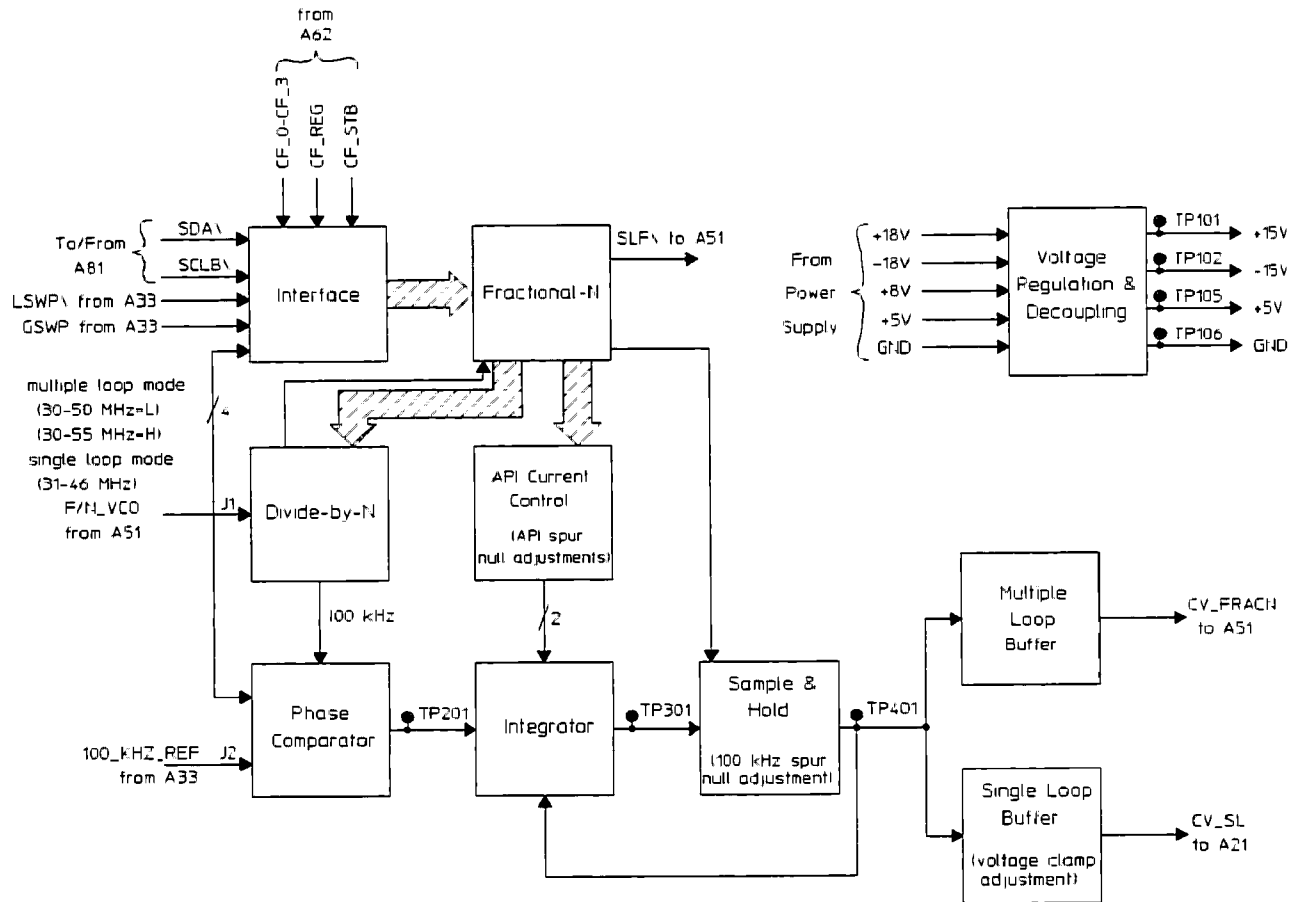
from
A62

CF_0-CF_3
CF_REG
CF_STB

To/From
A81

SDA\
SCLB\

LSWP\ from A33
GSWP from A33

Interface

Fractional-N

SLF\ to A51

From
Power
Supply

+18V
-18V
+8V
+5V
GND

Voltage
Regulation &
Decoupling

TP101
TP102
TP105
TP106

+15V
-15V
+5V
GND

multiple loop mode
(30-50 MHz=L)
(30-55 MHz=H)
single loop mode
(31-46 MHz)
F/N_VCO
from A51

4

J1

Divide-by-N

API Current
Control
(API spur
null adjustments)

100 kHz

2

Multiple
Loop
Buffer

CV_FRACN
to A51

Phase
Comparator

TP201

Integrator

TP301

Sample &
Hold
(100 kHz spur
null adjustment)

TP401

100_KHZ_REF
from A33

J2

Single Loop
Buffer
(voltage clamp
adjustment)

CV_SL
to A21